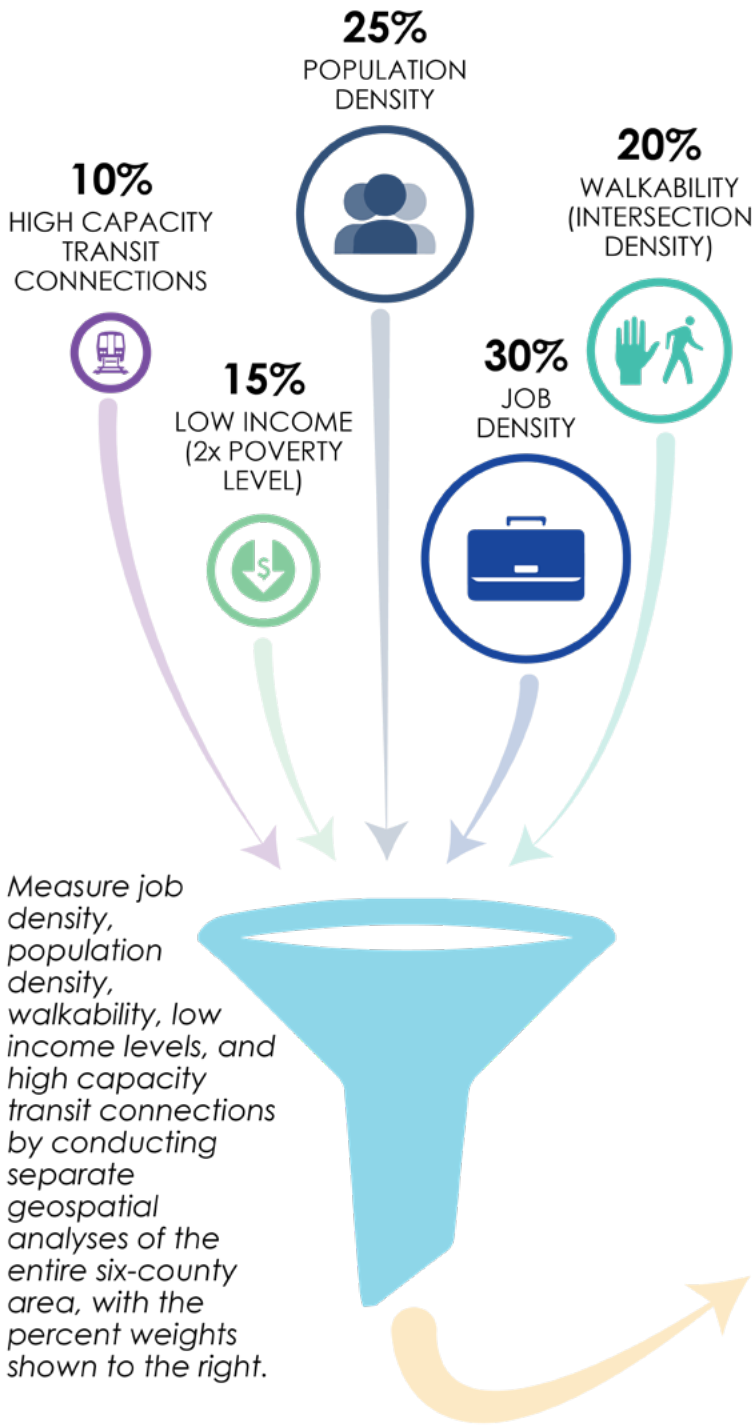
25%
POPULATION DENSITY

10%
HIGH CAPACITY TRANSIT CONNECTIONS

20%
WALKABILITY (INTERSECTION DENSITY)

15%
LOW INCOME (2x POVERTY LEVEL)

30%
JOB DENSITY

Measure job density, population density, walkability, low income levels, and high capacity transit connections by conducting separate geospatial analyses of the entire six-county area, with the percent weights shown to the right.